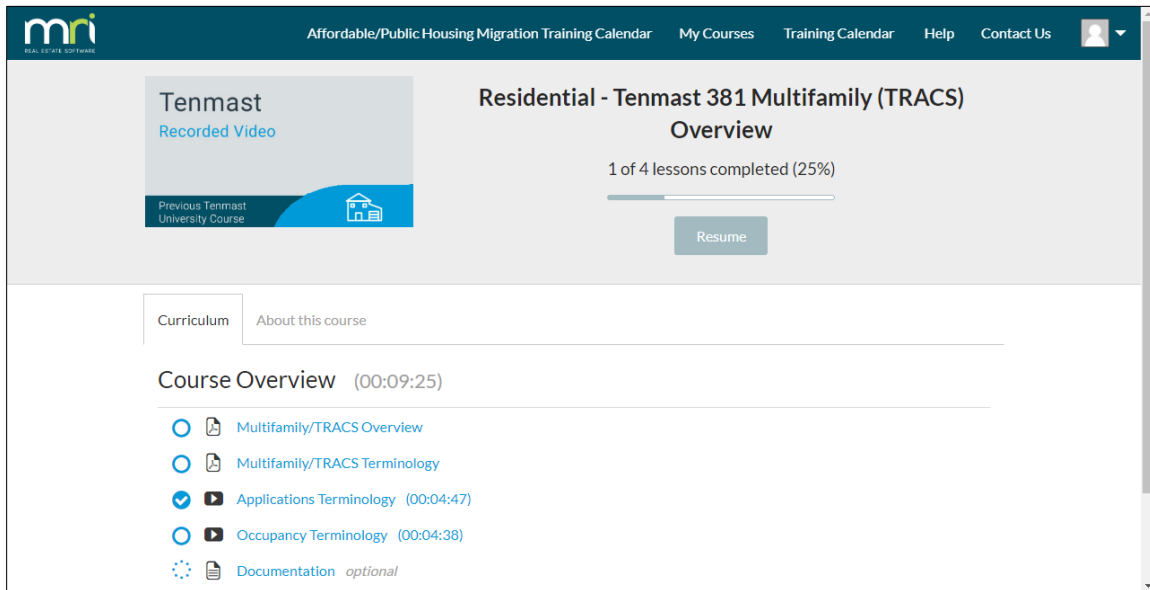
mri
REAL ESTATE SOFTWARE

Affordable/Public Housing Migration Training Calendar   My Courses   Training Calendar   Help   Contact Us

Tenmast
Recorded Video
Previous Tenmast University Course

Residential - Tenmast 381 Multifamily (TRACS) Overview

1 of 4 lessons completed (25%)

Resume

Curriculum   About this course

Course Overview (00:09:25)

Multifamily/TRACS Overview

Multifamily/TRACS Terminology

Applications Terminology (00:04:47)

Occupancy Terminology (00:04:38)

Documentation optional